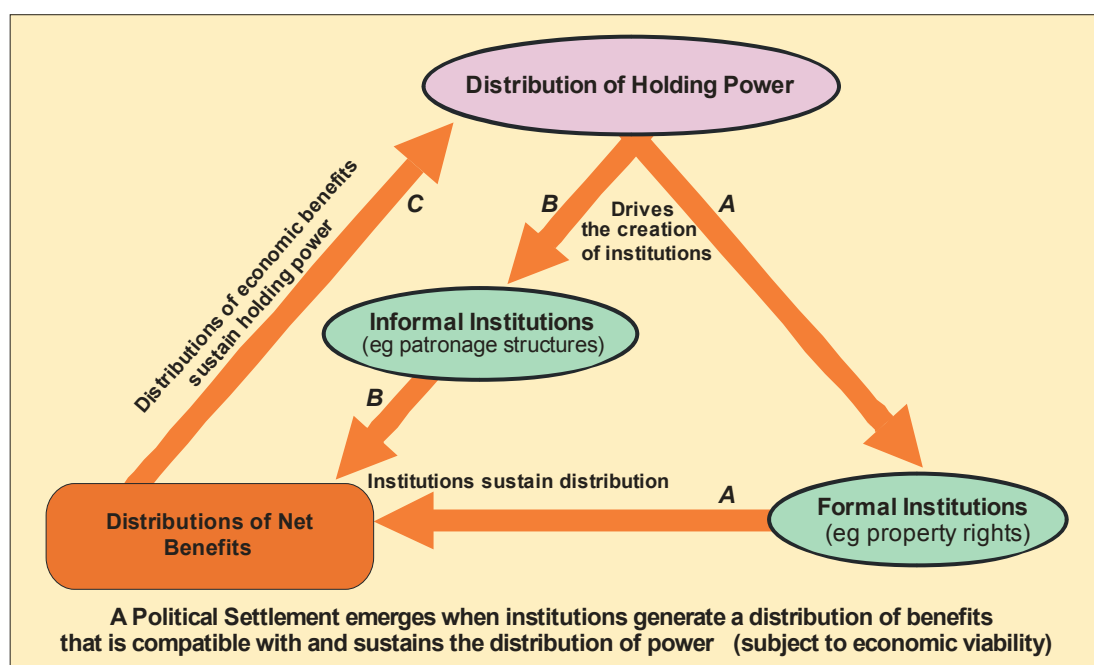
Distribution of Holding Power

C

Distributions of economic benefits sustain holding power

B

Drives the creation of institutions

A

Informal Institutions
(eg patronage structures)

B

Institutions sustain distribution

A

Distributions of Net Benefits

Formal Institutions
(eg property rights)

A Political Settlement emerges when institutions generate a distribution of benefits that is compatible with and sustains the distribution of power (subject to economic viability)